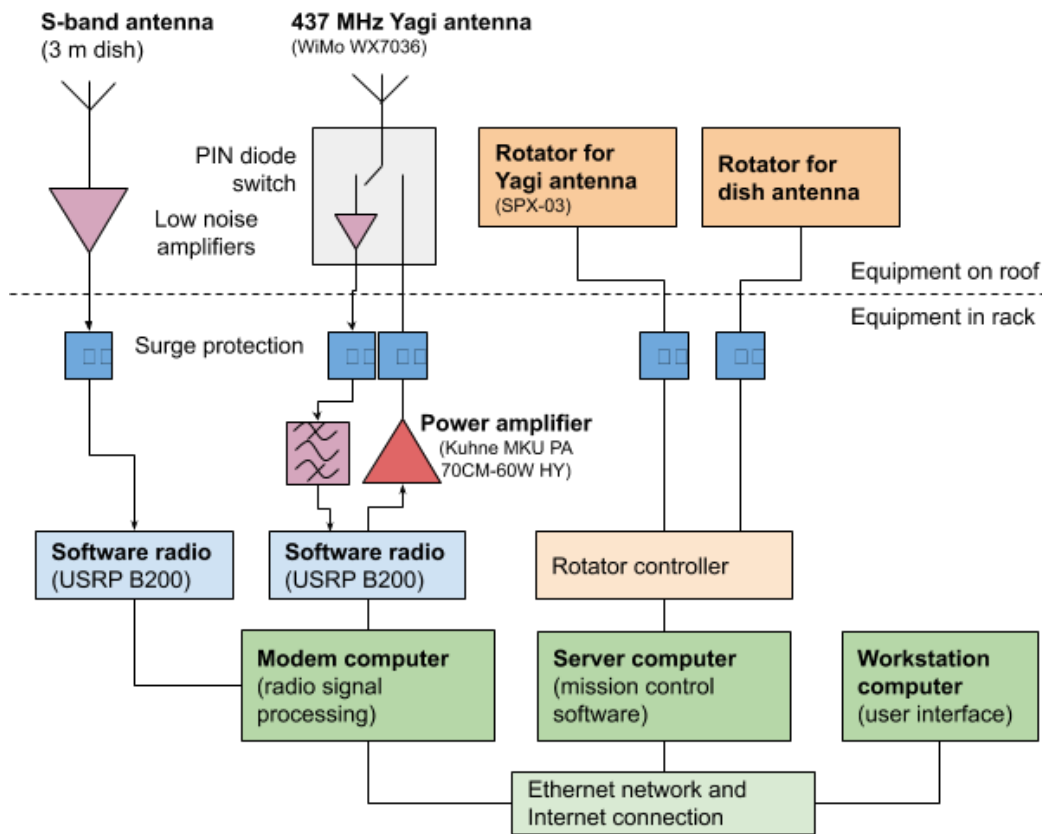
S-band antenna
(3 m dish)

437 MHz Yagi antenna
(WiMo WX7036)

PIN diode switch

Low noise amplifiers

Rotator for Yagi antenna
(SPX-03)

Rotator for dish antenna

Equipment on roof

Equipment in rack

Surge protection

Power amplifier
(Kuhne MKU PA 70CM-60W HY)

Software radio
(USRP B200)

Software radio
(USRP B200)

Rotator controller

Modem computer
(radio signal processing)

Server computer
(mission control software)

Workstation computer
(user interface)

Ethernet network and Internet connection